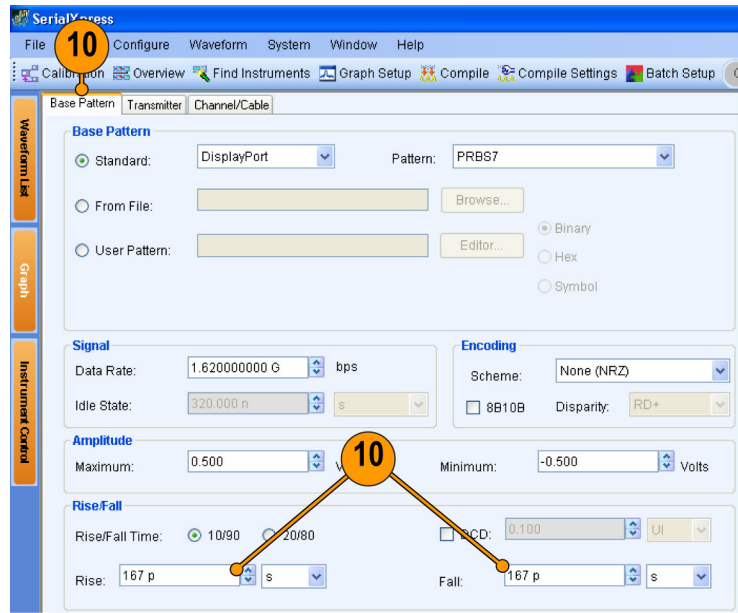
SerialXpress

File 10 Configure Waveform System Window Help

Calibration Overview Find Instruments Graph Setup Compile Compile Settings Batch Setup

Waveform List

Graph

Instrument Control

Base Pattern Transmitter Channel/Cable

Base Pattern

Standard: DisplayPort Pattern: PRBS7

From File: Browse...

User Pattern: Editor...

Binary

Hex

Symbol

Signal

Data Rate: 1.620000000 G bps

Idle State: 320.000 n s

Encoding

Scheme: None (NRZ)

8B10B Disparity: RD+

Amplitude

Maximum: 0.500 V

10

Minimum: -0.500 Volts

Rise/Fall

Rise/Fall Time: 10/90 20/80

DCD: 0.100 UI

Rise: 167 p s

Fall: 167 p s